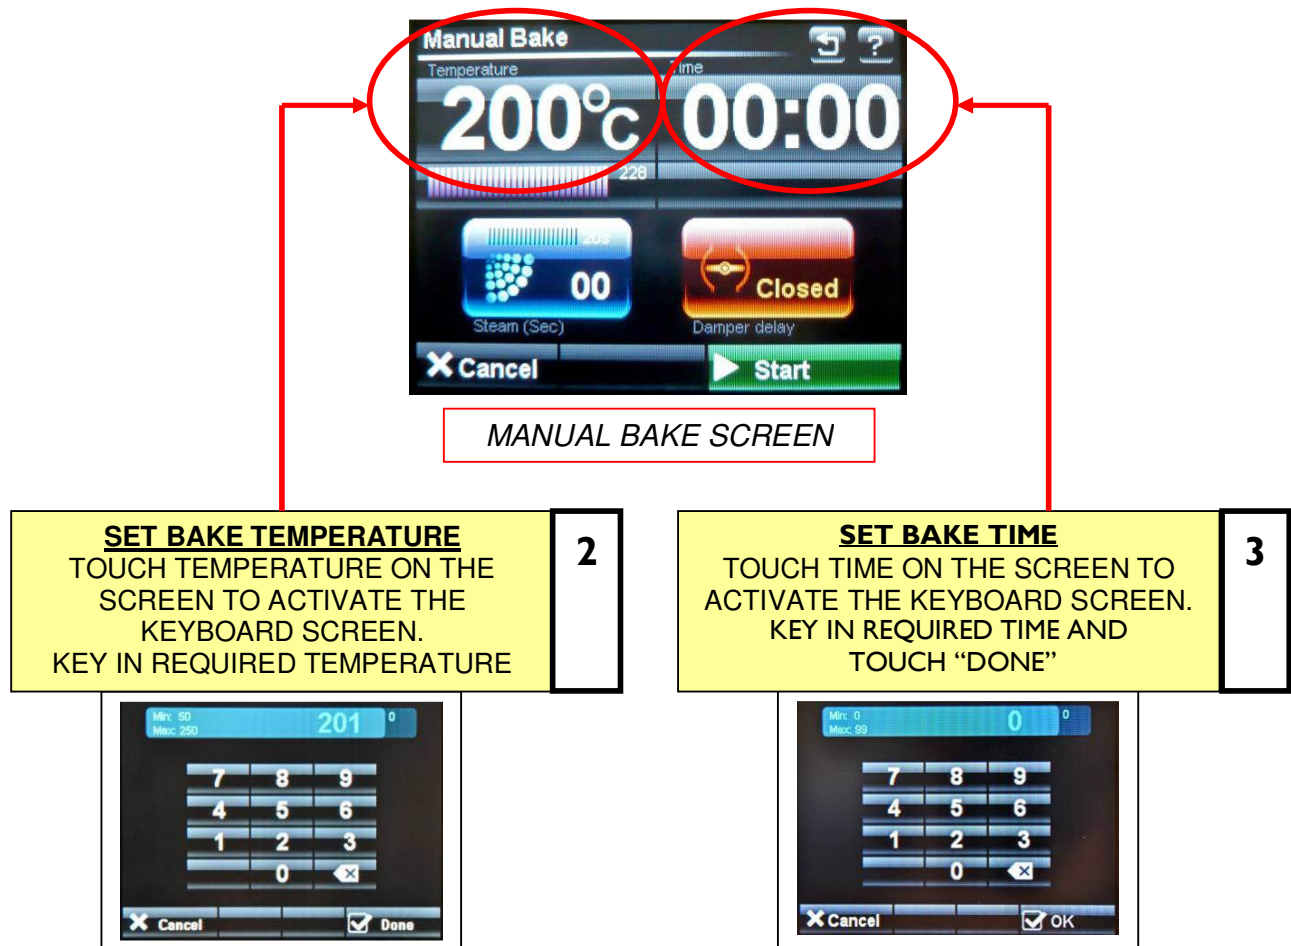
Manual Bake

Temperature

200°c

228

Time

00:00

20s

00

Steam (Sec)

Closed

Damper delay

Cancel

Start

MANUAL BAKE SCREEN

SET BAKE TEMPERATURE
TOUCH TEMPERATURE ON THE SCREEN TO ACTIVATE THE KEYBOARD SCREEN.
KEY IN REQUIRED TEMPERATURE

2

Min: 50
Max: 250

201

0

7 8 9
4 5 6
1 2 3
0

Cancel

Done

SET BAKE TIME
TOUCH TIME ON THE SCREEN TO ACTIVATE THE KEYBOARD SCREEN.
KEY IN REQUIRED TIME AND TOUCH "DONE"

3

Min: 0
Max: 99

0

0

7 8 9
4 5 6
1 2 3
0

Cancel

OK